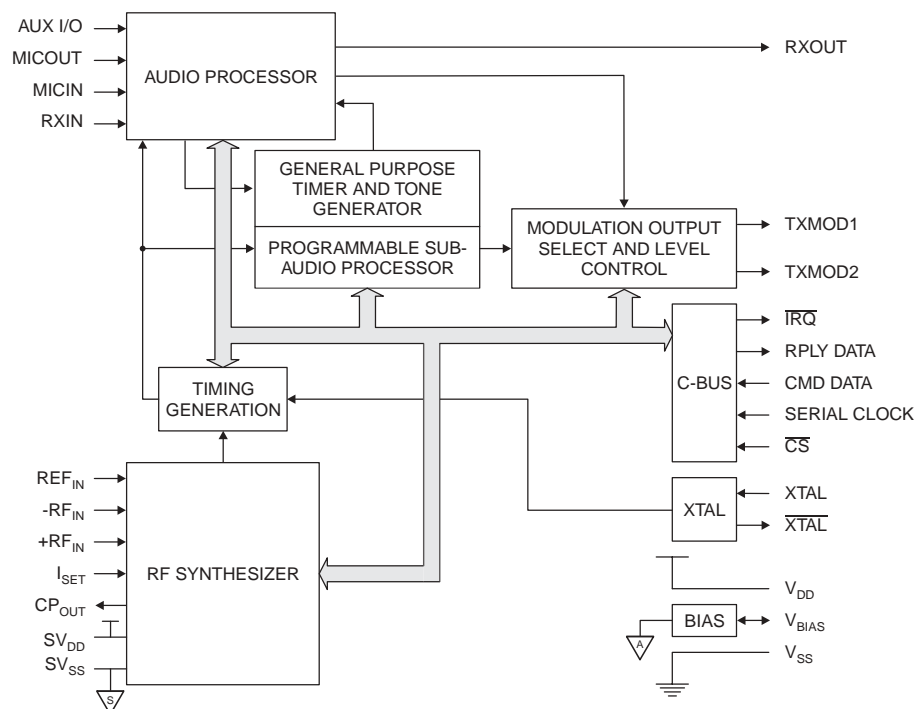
AUX I/O
MICOUT
MICIN
RXIN

AUDIO PROCESSOR

RXOUT

GENERAL PURPOSE TIMER AND TONE GENERATOR

PROGRAMMABLE SUB-AUDIO PROCESSOR

MODULATION OUTPUT SELECT AND LEVEL CONTROL

TXMOD1
TXMOD2

$\overline{IRQ}$
RPLY DATA
CMD DATA
SERIAL CLOCK
$\overline{CS}$

C-BUS

TIMING GENERATION

$REF_{IN}$
$-RF_{IN}$
$+RF_{IN}$
$I_{SET}$
$CP_{OUT}$
$SV_{DD}$
$SV_{SS}$

RF SYNTHESIZER

S

XTAL
XTAL
$\overline{XTAL}$

$V_{DD}$

BIAS
$V_{BIAS}$
A
$V_{SS}$